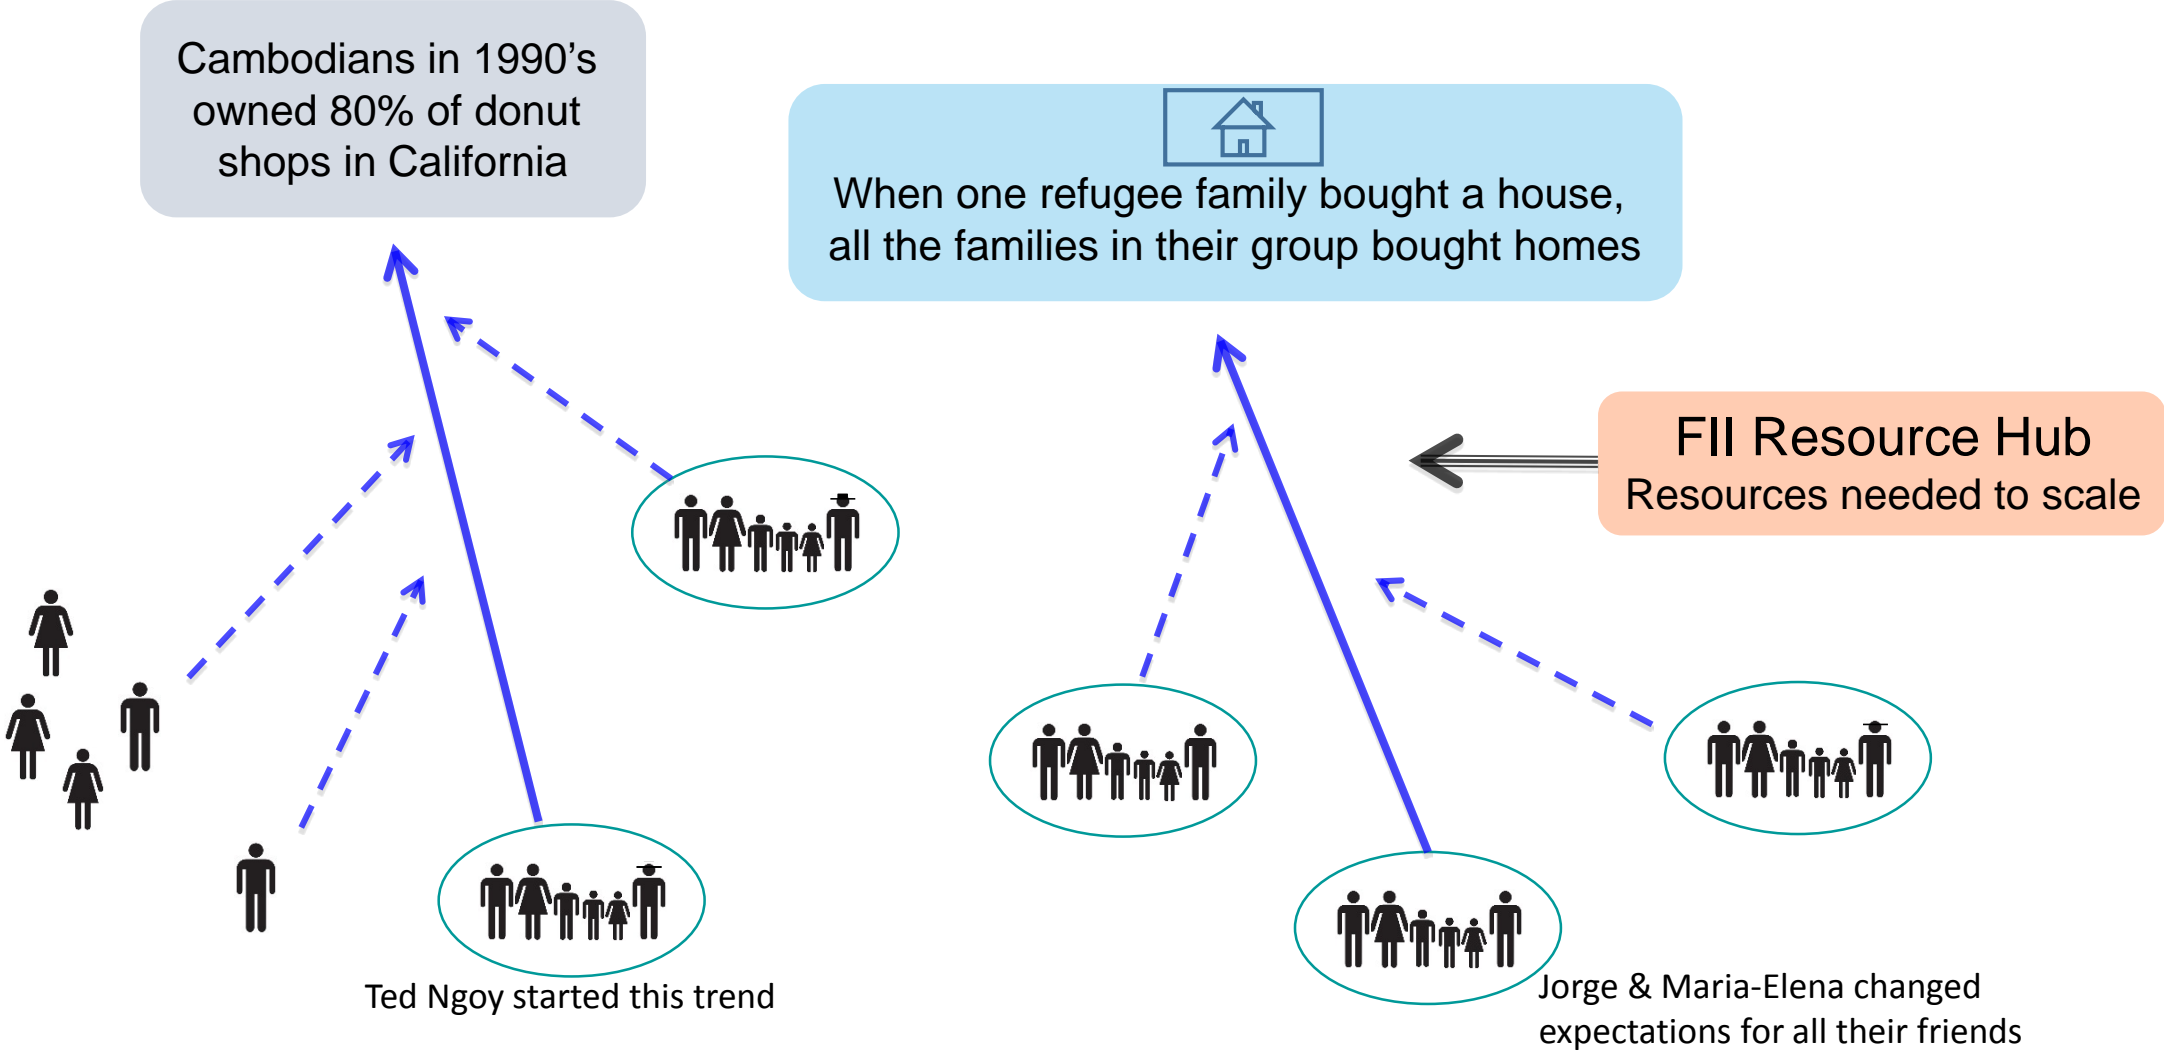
Cambodians in 1990’s owned 80% of donut shops in California

When one refugee family bought a house, all the families in their group bought homes

FII Resource Hub
Resources needed to scale

Ted Ngoy started this trend

Jorge & Maria-Elena changed expectations for all their friends